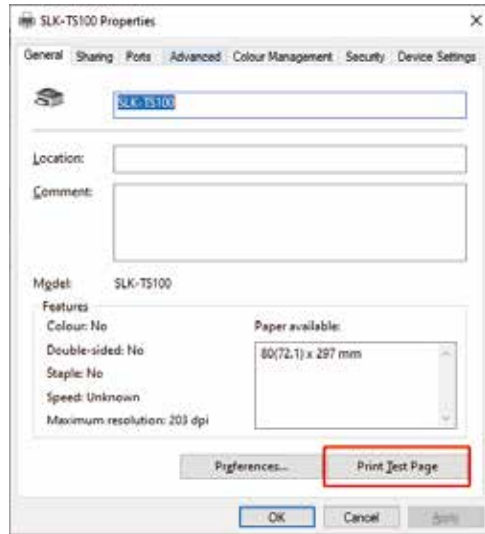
SLK-TS100 Properties

×

General Sharing Ports Advanced Colour Management Security Device Settings

SLK-TS100

Location:

Comment:

Model: SLK-TS100

Features

Colour: No

Double-sided: No

Staple: No

Speed: Unknown

Maximum resolution: 203 dpi

Paper available:

80(72.1) x 297 mm

Preferences...

Print Test Page

OK

Cancel

Apply